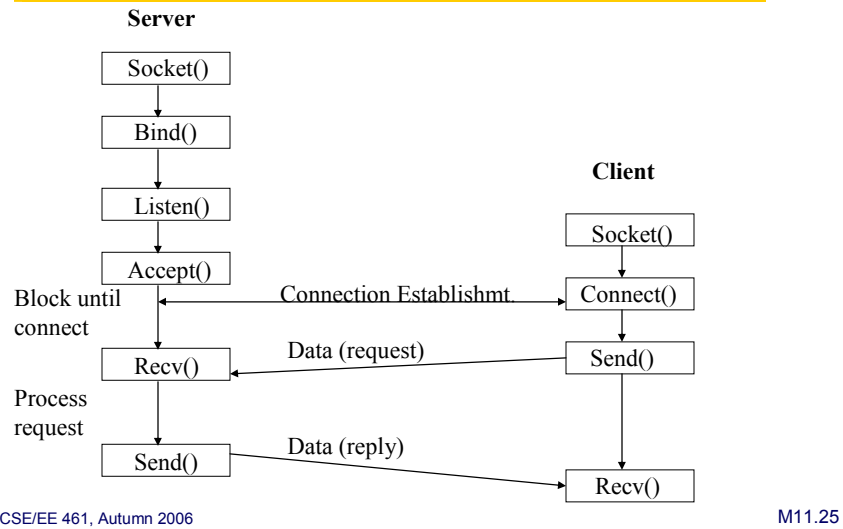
Server

Socket()

Bind()

Listen()

Accept()

Block until connect

Recv()

Process request

Send()

Client

Socket()

Connection Establishmt.

Connect()

Data (request)

Send()

Data (reply)

Recv()

CSE/EE 461, Autumn 2006

M11.25